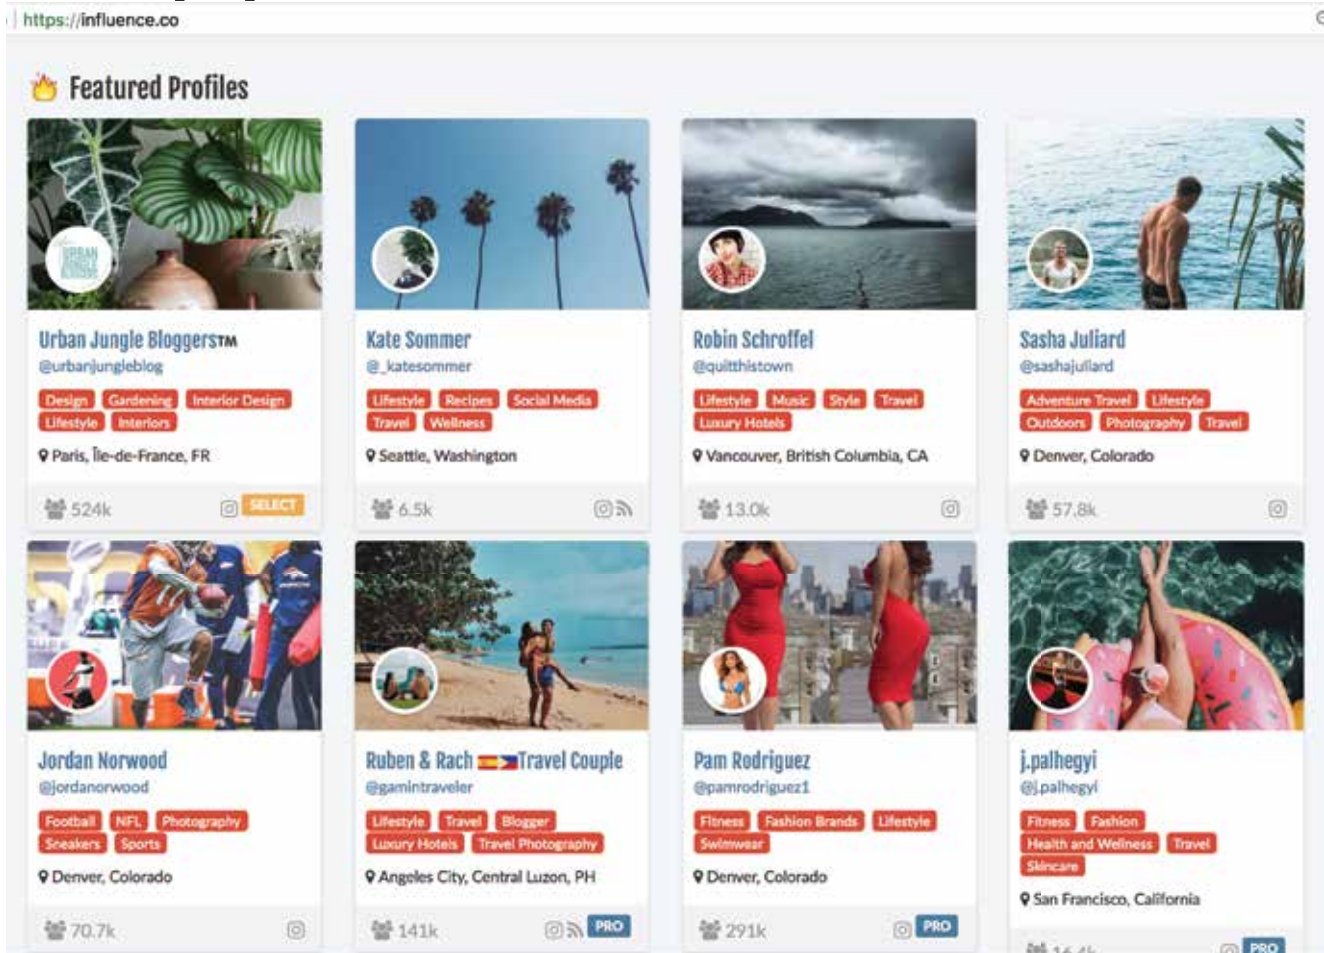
https://influence.co

Featured Profiles

URBAN JUNGLE BLOGGERS

Urban Jungle Bloggers™
@urbanjungleblog
Design Gardening Interior Design Lifestyle Interiors
Paris, Île-de-France, FR
524k SELECT

Kate Sommer
@_katesommer
Lifestyle Recipes Social Media Travel Wellness
Seattle, Washington
6.5k

Robin Schroffel
@quitthistown
Lifestyle Music Style Travel Luxury Hotels
Vancouver, British Columbia, CA
13.0k

Sasha Juliard
@sashajuliard
Adventure Travel Lifestyle Outdoors Photography Travel
Denver, Colorado
57.8k

Jordan Norwood
@jordanorwood
Football NFL Photography Sneakers Sports
Denver, Colorado
70.7k

Ruben & Rach Travel Couple
@gamintraveler
Lifestyle Travel Blogger Luxury Hotels Travel Photography
Angeles City, Central Luzon, PH
141k PRO

Pam Rodriguez
@pamrodriguez1
Fitness Fashion Brands Lifestyle Swimwear
Denver, Colorado
291k PRO

j.palhegyi
@j.palhegyi
Fitness Fashion Health and Wellness Travel Skincare
San Francisco, California
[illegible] PRO